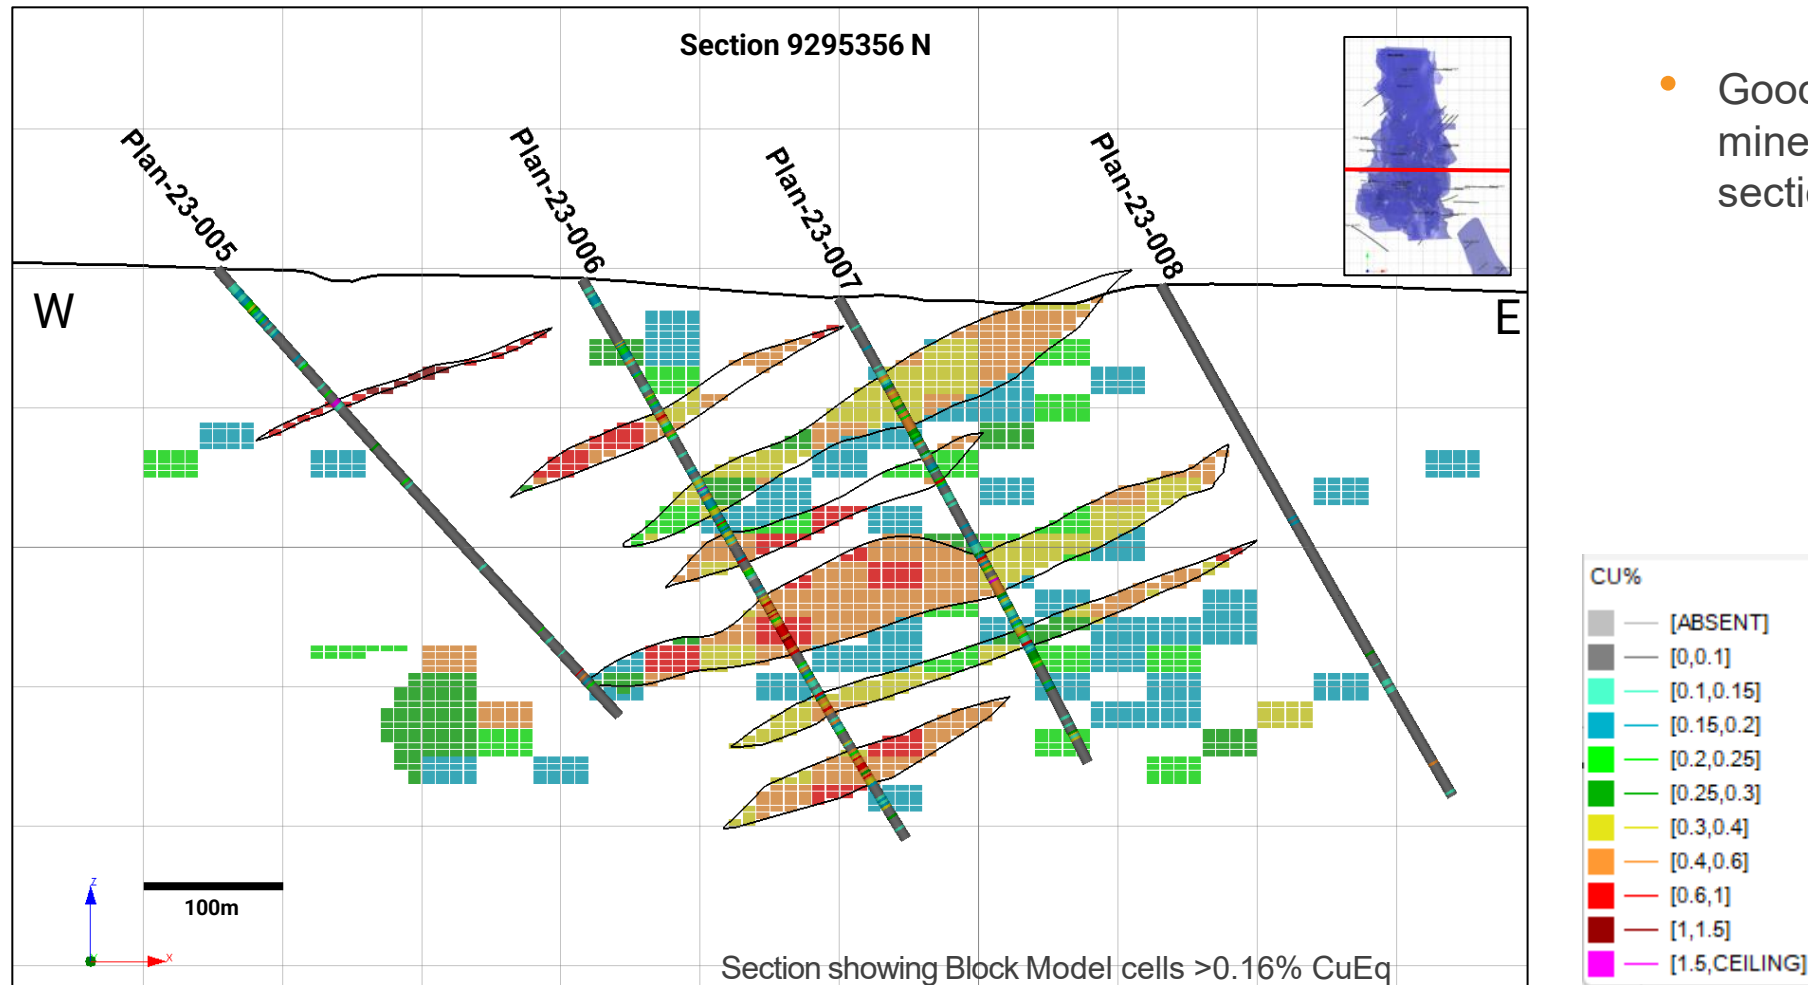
Section 9295356 N

Plan-23-005
Plan-23-006
Plan-23-007
Plan-23-008

W

E

z
x

100m

Section showing Block Model cells >0.16% CuEq

Good
mine
sectio

CU%
[ABSENT]
[0,0.1]
[0.1,0.15]
[0.15,0.2]
[0.2,0.25]
[0.25,0.3]
[0.3,0.4]
[0.4,0.6]
[0.6,1]
[1,1.5]
[1.5,CEILING]